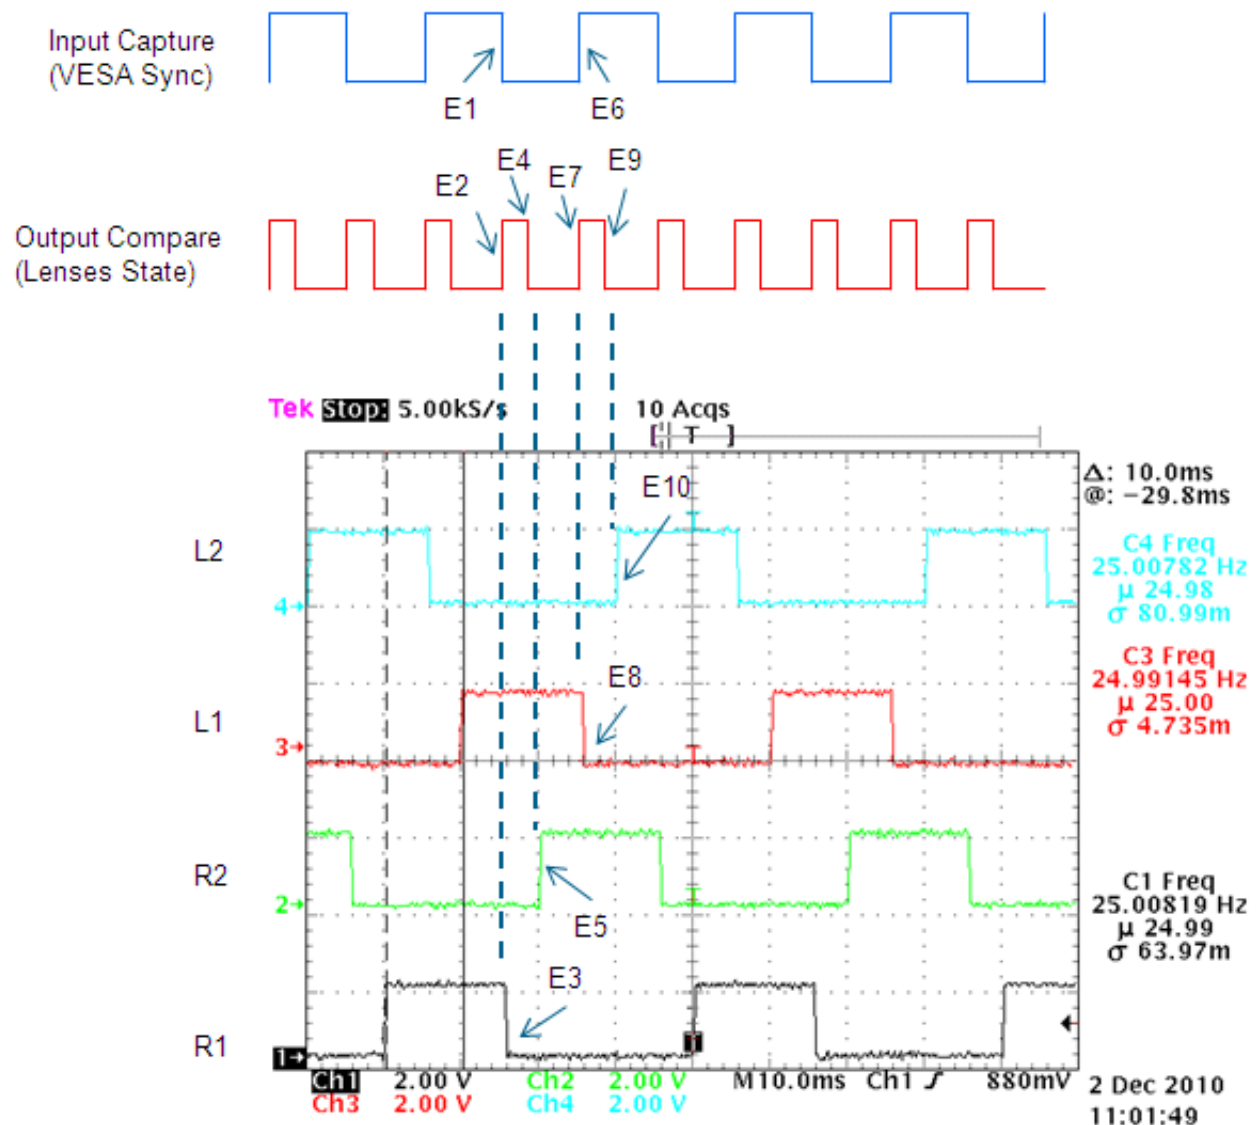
Input Capture
(VESA Sync)

E1

E6

E2

E4

E7

E9

Output Compare
(Lenses State)

Tek Stop 5.00kS/s

10 Acqs

T

Δ: 10.0ms
@: −29.8ms

E10

L2

4

C4 Freq
25.00782 Hz
μ 24.98
σ 80.99m

E8

L1

3

C3 Freq
24.99145 Hz
μ 25.00
σ 4.735m

R2

2

E5

C1 Freq
25.00819 Hz
μ 24.99
σ 63.97m

E3

R1

1

T

Ch1 2.00 V
Ch3 2.00 V

Ch2 2.00 V
Ch4 2.00 V

M10.0ms Ch1 ∫ 880mV

2 Dec 2010
11:01:49